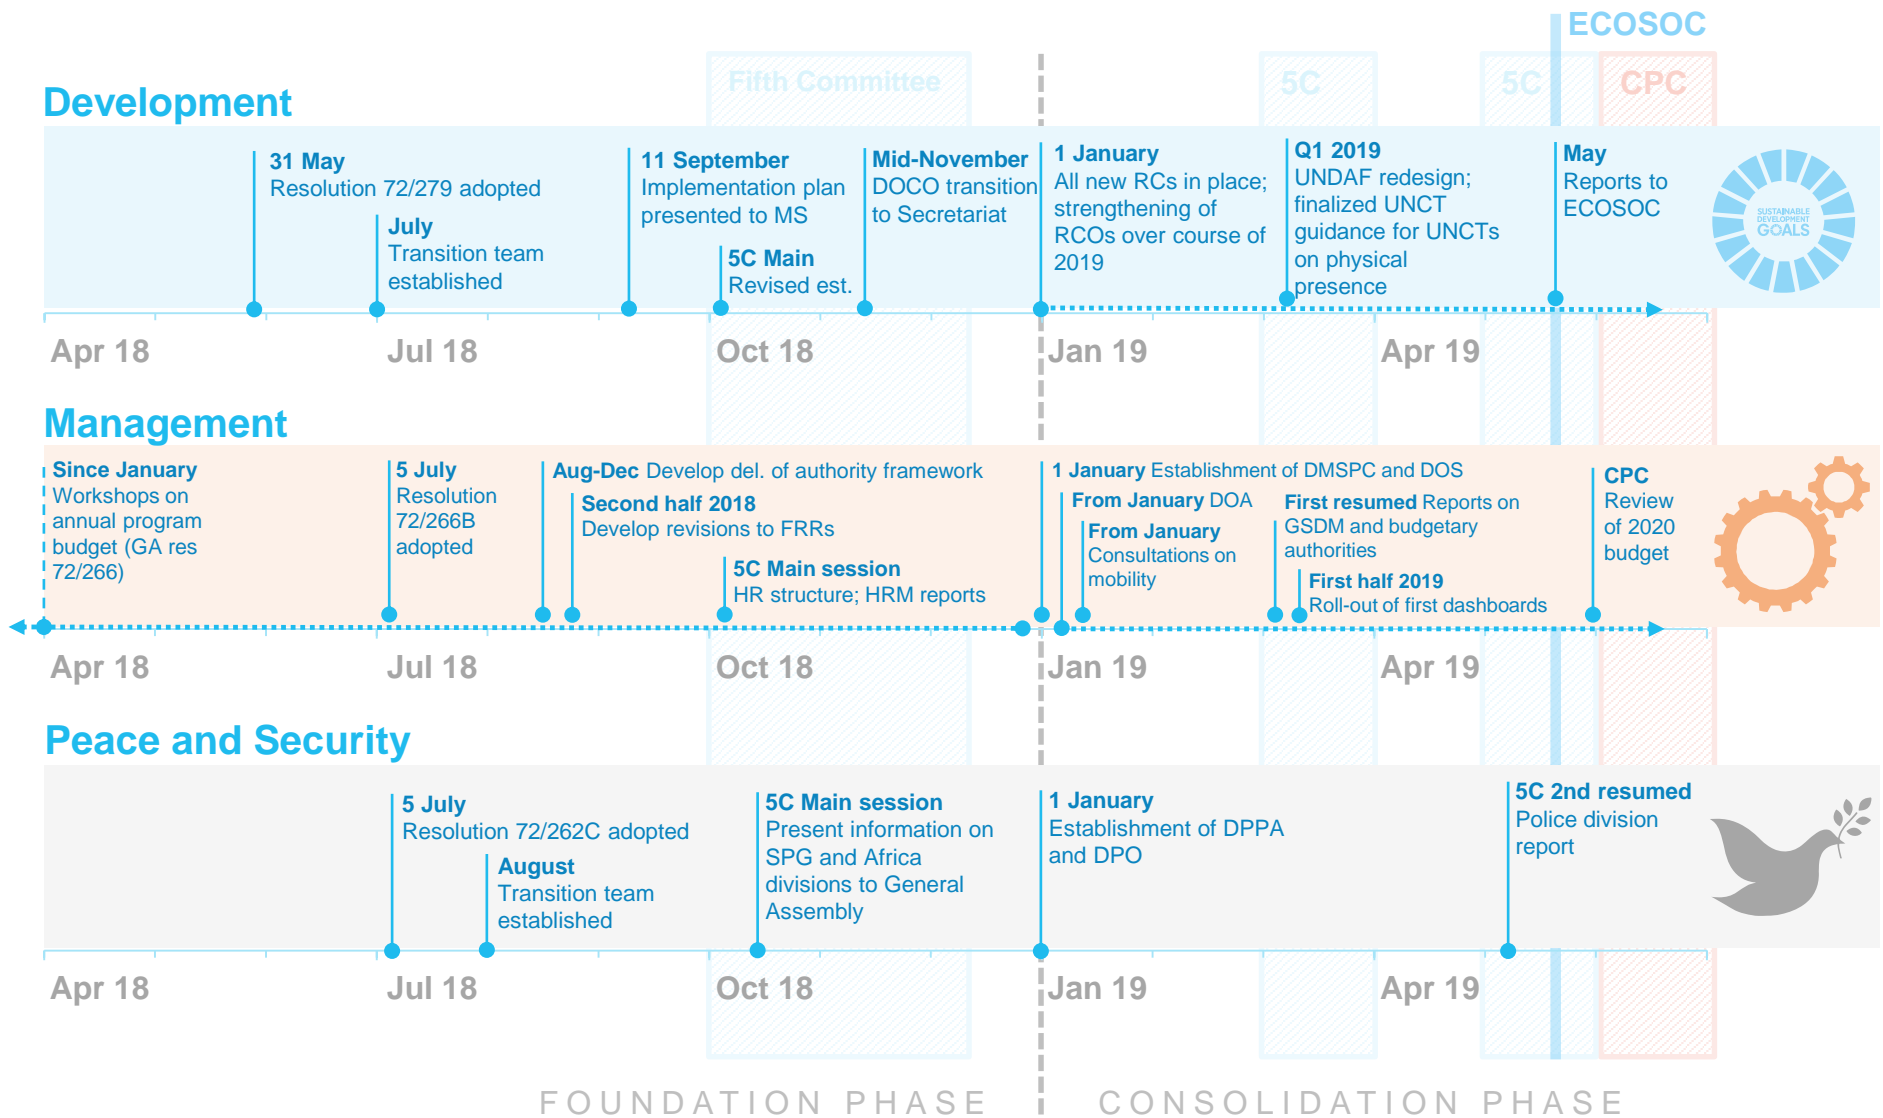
ECOSOC

Fifth Committee

5C

5C

CPC

Development

31 May
Resolution 72/279 adopted

July
Transition team established

11 September
Implementation plan presented to MS

5C Main
Revised est.

Mid-November
DOCO transition to Secretariat

1 January
All new RCs in place; strengthening of RCOs over course of 2019

Q1 2019
UNDAF redesign; finalized UNCT guidance for UNCTs on physical presence

May
Reports to ECOSOC

SUSTAINABLE DEVELOPMENT GOALS

Apr 18 Jul 18 Oct 18 Jan 19 Apr 19

Management

Since January
Workshops on annual program budget (GA res 72/266)

5 July
Resolution 72/266B adopted

Aug-Dec Develop del. of authority framework

Second half 2018
Develop revisions to FRRs

5C Main session
HR structure; HRM reports

1 January Establishment of DMSPC and DOS

From January DOA

From January
Consultations on mobility

First resumed Reports on GSDM and budgetary authorities

First half 2019
Roll-out of first dashboards

CPC
Review of 2020 budget

Apr 18 Jul 18 Oct 18 Jan 19 Apr 19

Peace and Security

5 July
Resolution 72/262C adopted

August
Transition team established

5C Main session
Present information on SPG and Africa divisions to General Assembly

1 January
Establishment of DPPA and DPO

5C 2nd resumed
Police division report

Apr 18 Jul 18 Oct 18 Jan 19 Apr 19

FOUNDATION PHASE

CONSOLIDATION PHASE